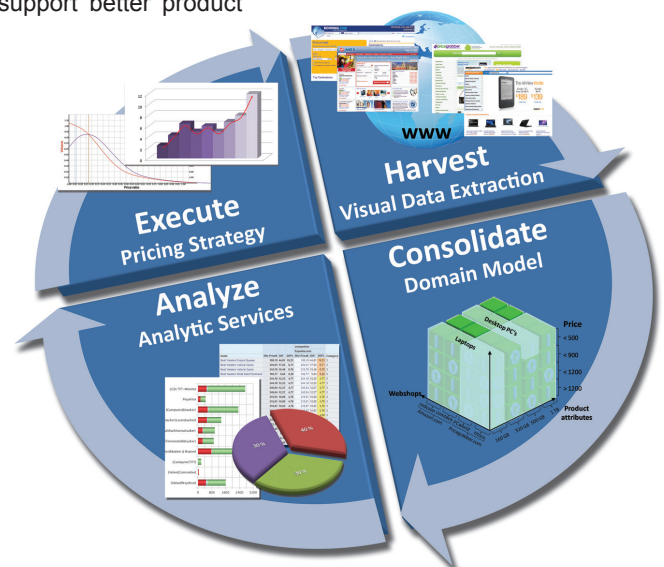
support better product

WWW

Harvest
Visual Data Extraction

Execute
Pricing Strategy

Consolidate
Domain Model

Analyze
Analytic Services

Price
< 500
< 900
< 1200
> 1200

Desktop PC's
Laptops

Webshops

Product attributes

40 %
30 %
30 %

0 500 1000 1500 2000